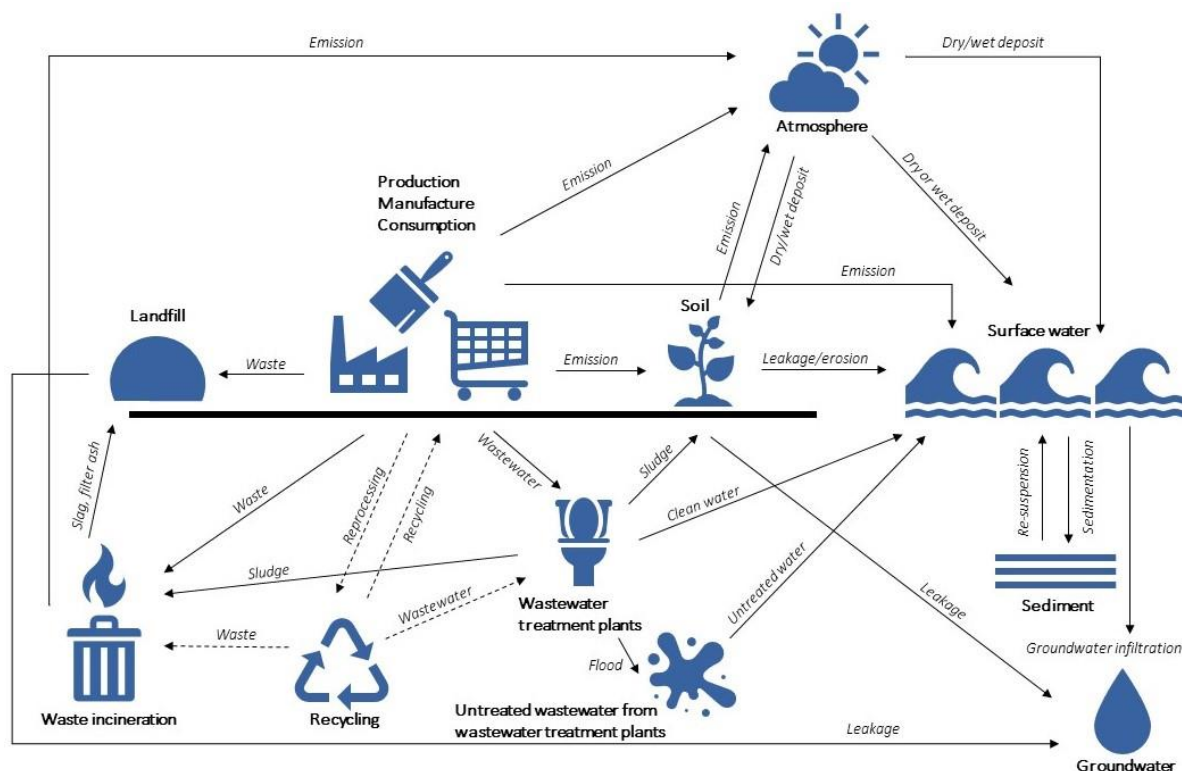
Emission

Dry/wet deposit

Atmosphere

Dry or wet deposit

Production
Manufacture
Consumption

Emission

Emission

Dry/wet deposit

Emission

Landfill

Soil

Surface water

Waste

Emission

Leakage/erosion

Slag, filter ash

Waste

Reprocessing

Recycling

Wastewater

Sludge

Clean water

Re-suspension

Sedimentation

Sludge

Wastewater

Wastewater treatment plants

Sediment

Waste

Untreated water

Leakage

Flood

Groundwater infiltration

Waste incineration

Recycling

Untreated wastewater from wastewater treatment plants

Leakage

Groundwater